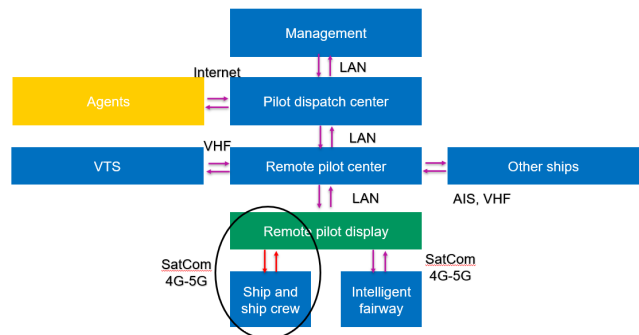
Management

LAN

Internet

Agents

Pilot dispatch center

LAN

VHF

VTS

Remote pilot center

Other ships

AIS, VHF

LAN

Remote pilot display

SatCom
4G-5G

Ship and ship crew

Intelligent fairway

SatCom
4G-5G